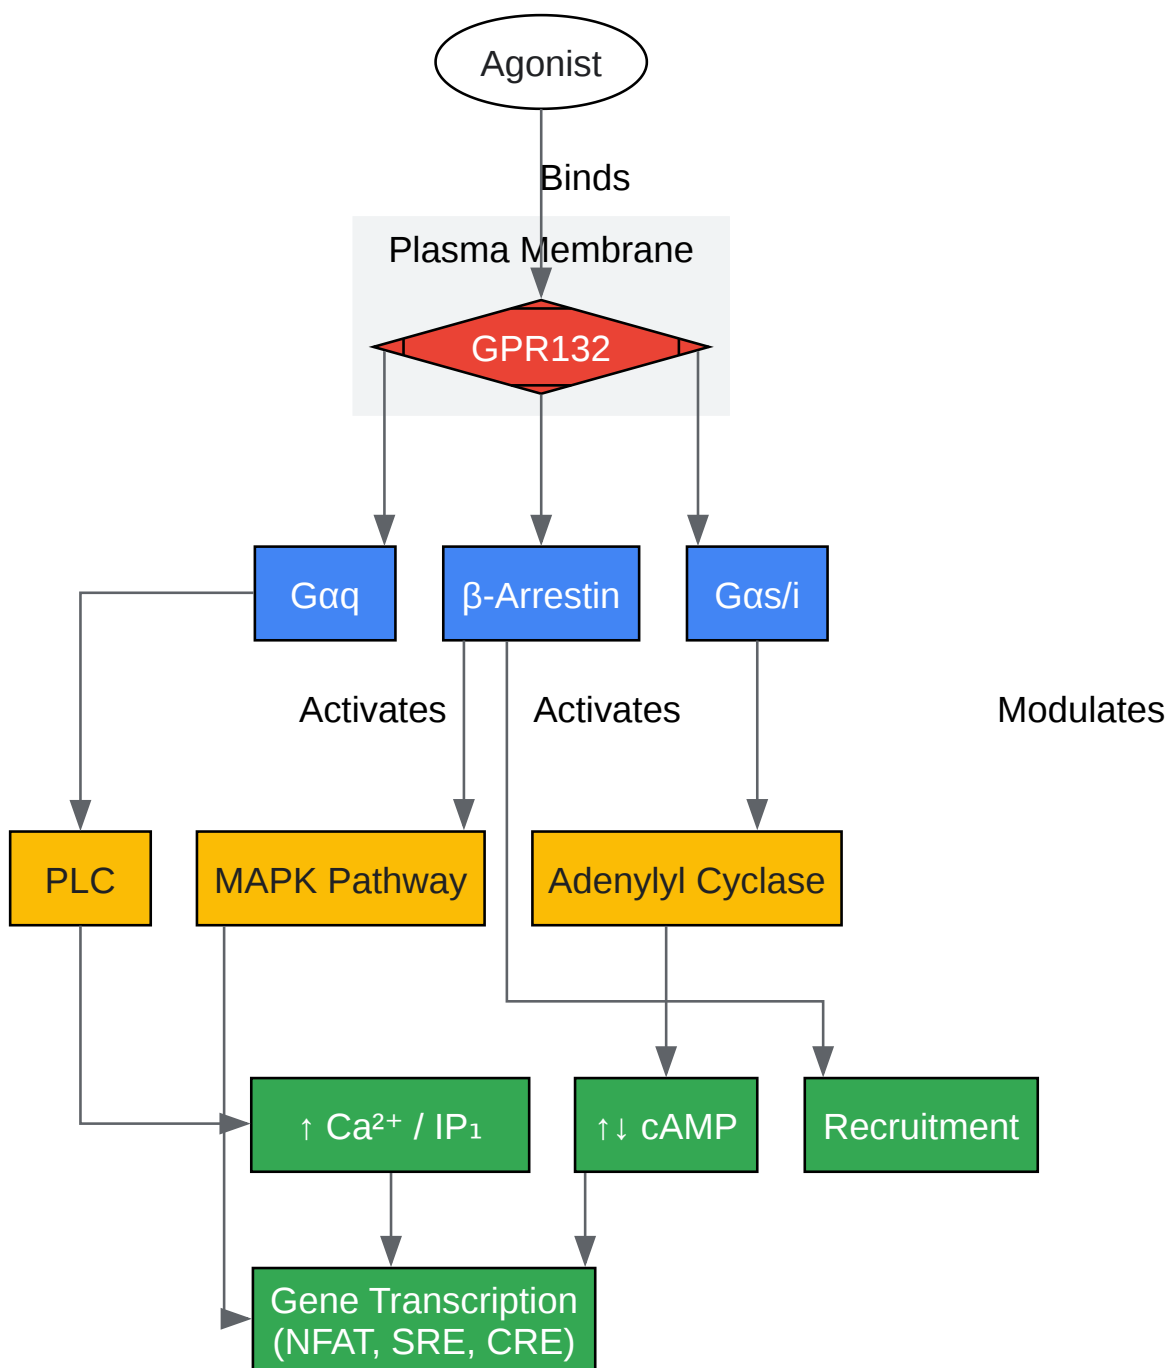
Agonist

Binds

Plasma Membrane

GPR132

Gαq

β-Arrestin

Gαs/i

Activates

Activates

Modulates

PLC

MAPK Pathway

Adenylyl Cyclase

↑ $Ca^{2+}$ / $IP_1$

↑↓ cAMP

Recruitment

Gene Transcription (NFAT, SRE, CRE)